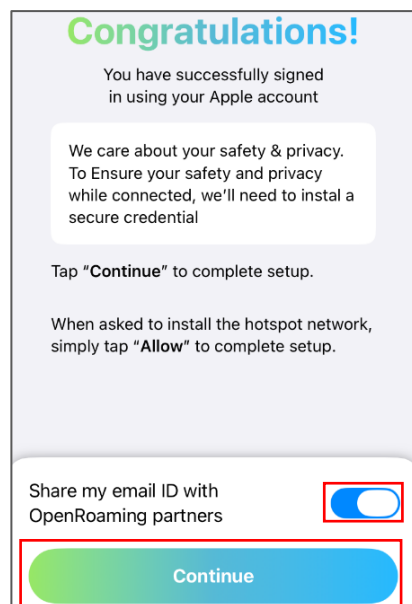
Congratulations!

You have successfully signed in using your Apple account

We care about your safety & privacy. To Ensure your safety and privacy while connected, we'll need to instal a secure credential

Tap "Continue" to complete setup.

When asked to install the hotspot network, simply tap "Allow" to complete setup.

Share my email ID with OpenRoaming partners

Continue